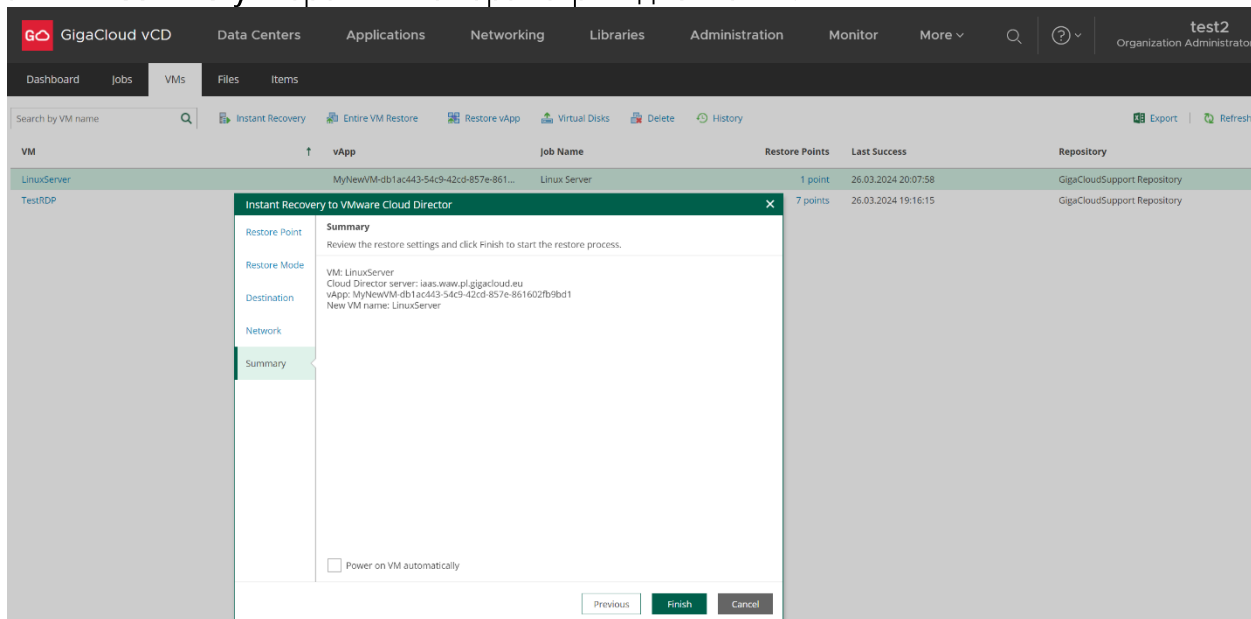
GigaCloud vCD Data Centers Applications Networking Libraries Administration Monitor More test2 Organization Administrator

Dashboard Jobs VMs Files Items

Search by VM name Instant Recovery Entire VM Restore Restore vApp Virtual Disks Delete History Export Refresh

| VM | vApp | Job Name | Restore Points | Last Success | Repository |
|---|---|---|---|---|---|
| LinuxServer | MyNewVM-db1ac443-54c9-42cd-857e-861... | Linux Server | 1 point | 26.03.2024 20:07:58 | GigaCloudSupport Repository |
| TestRDP | | | 7 points | 26.03.2024 19:16:15 | GigaCloudSupport Repository |

Instant Recovery to VMware Cloud Director

Restore Point
Restore Mode
Destination
Network
Summary

Summary
Review the restore settings and click Finish to start the restore process.

VM: LinuxServer
Cloud Director server: iaas.waw.pl.gigacloud.eu
vApp: MyNewVM-db1ac443-54c9-42cd-857e-861602fb9bd1
New VM name: LinuxServer

Power on VM automatically

Previous Finish Cancel